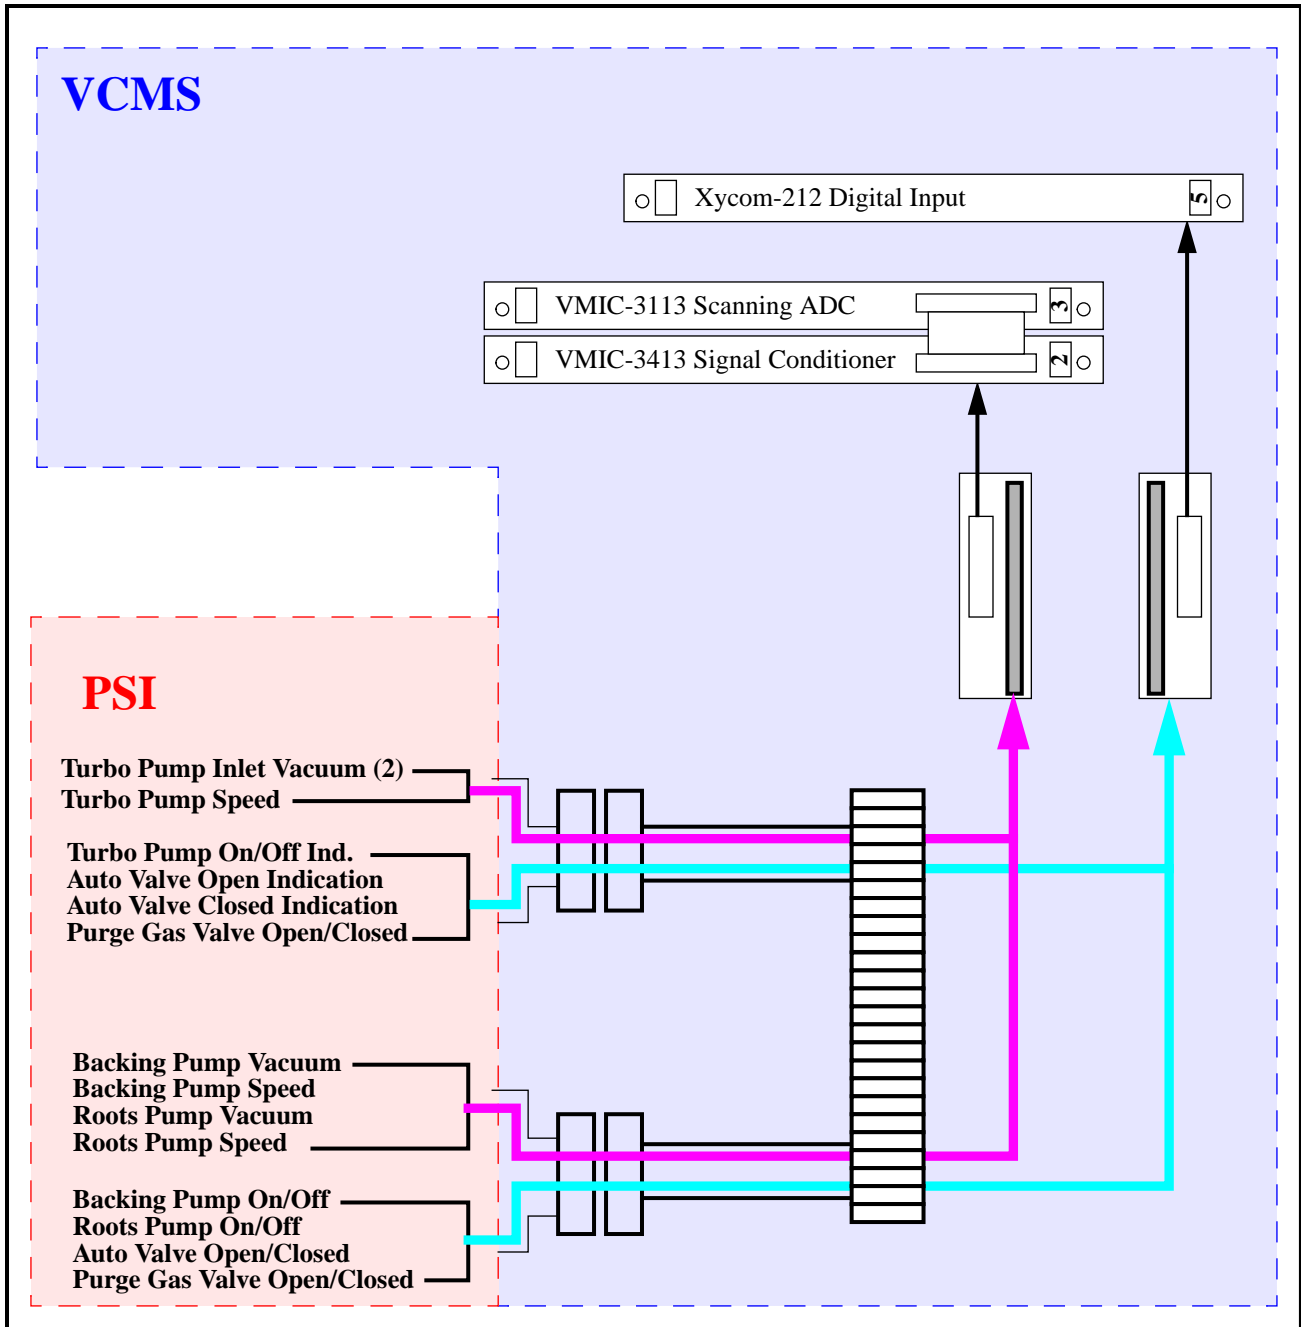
VCMS

Xycom-212 Digital Input 5

VMIC-3113 Scanning ADC 3

VMIC-3413 Signal Conditioner 2

PSI

Turbo Pump Inlet Vacuum (2)
Turbo Pump Speed

Turbo Pump On/Off Ind.
Auto Valve Open Indication
Auto Valve Closed Indication
Purge Gas Valve Open/Closed

Backing Pump Vacuum
Backing Pump Speed
Roots Pump Vacuum
Roots Pump Speed

Backing Pump On/Off
Roots Pump On/Off
Auto Valve Open/Closed
Purge Gas Valve Open/Closed